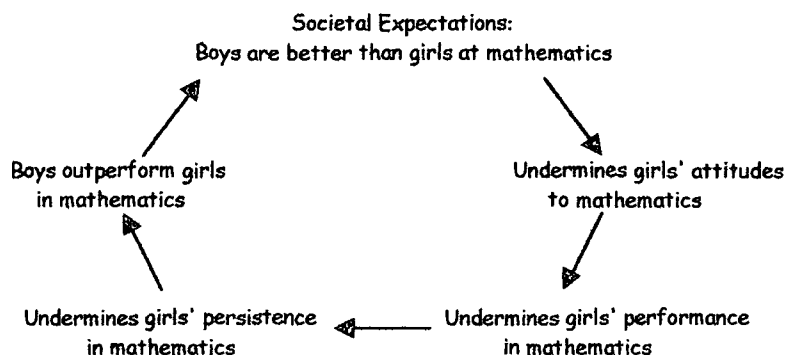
Societal Expectations:
Boys are better than girls at mathematics

Undermines girls' attitudes to mathematics

Undermines girls' performance in mathematics

Undermines girls' persistence in mathematics

Boys outperform girls in mathematics